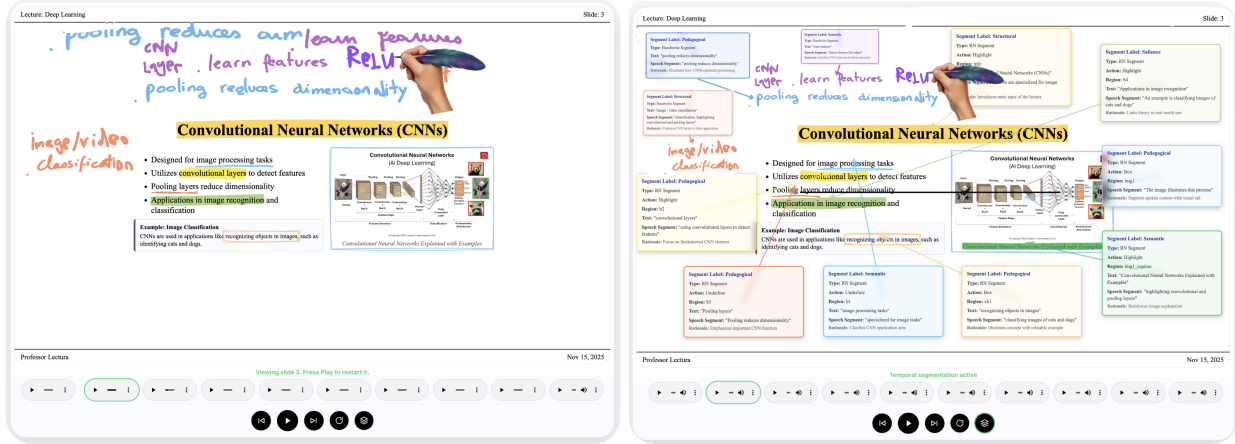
Lecture: Deep Learning

Slide: 3

pooling reduces dim learn features
CNN
layer . learn features RELU
pooling reduces dimensionality

image/video classification

Convolutional Neural Networks (CNNs)

- Designed for image processing tasks
- Utilizes convolutional layers to detect features
- Pooling layers reduce dimensionality
- Applications in image recognition and classification

Convolutional Neural Networks
(AI Deep Learning)

Convolutional Neural Networks Explained with Examples

Example: Image Classification
CNNs are used in applications like recognizing objects in images, such as identifying cats and dogs.

Professor Lectura

Nov 15, 2025

Viewing slide 3. Press Play to restart it.

Lecture: Deep Learning

Slide: 3

Segment Label: Pedagogical
Type: Handwrite Segment
Text: "pooling reduces dimensionality"
Speech Segment: "pooling reduces dimensionality"
Rationale: Illustrates how CNNs optimize processing

Segment Label: Semantic
Type: Handwrite Segment
Text: "learn features"
Speech Segment: "these features like edges"
Rationale: Clarifies CNN function in feature learning

Segment Label: Structural
Type: RN Segment
Action: Highlight
Region: title
Text: "Convolutional Neural Networks (CNNs)"
Speech Segment: "CNNs are specialized for image"
Rationale: Introduces main topic of the lecture

Segment Label: Salience
Type: RN Segment
Action: Highlight
Region: b4
Text: "Applications in image recognition"
Speech Segment: "An example is classifying images of cats and dogs"
Rationale: Links theory to real-world use

Segment Label: Structural
Type: Handwrite Segment
Text: "image / video classification"
Speech Segment: "classification, highlighting convolutional and pooling layers"
Rationale: Connects CNN focus to their application

CNN
layer . learn features RELU
pooling reduces dimensionality

image/video classification

Convolutional Neural Networks (CNNs)

- Designed for image processing tasks
- Utilizes convolutional layers to detect features
- Pooling layers reduce dimensionality
- Applications in image recognition and classification

Segment Label: Pedagogical
Type: RN Segment
Action: Highlight
Region: b2
Text: "convolutional layers"
Speech Segment: "using convolutional layers to detect features"
Rationale: Focus on fundamental CNN element

Segment Label: Pedagogical
Type: RN Segment
Action: Box
Region: img1
Speech Segment: "The image illustrates this process"
Rationale: Supports spoken content with visual aid

Example: Image Classification
CNNs are used in applications like recognizing objects in images, such as identifying cats and dogs.

Segment Label: Semantic
Type: RN Segment
Action: Highlight
Region: img1_caption
Text: "Convolutional Neural Networks Explained with Examples"
Speech Segment: "highlighting convolutional and pooling layers"
Rationale: Reinforces image explanation

Segment Label: Pedagogical
Type: RN Segment
Action: Underline
Region: b3
Text: "Pooling layers"
Speech Segment: "Pooling reduces dimensionality"
Rationale: Emphasizes important CNN function

Segment Label: Semantic
Type: RN Segment
Action: Underline
Region: b1
Text: "image processing tasks"
Speech Segment: "specialized for image tasks"
Rationale: Clarifies CNN application area

Segment Label: Pedagogical
Type: RN Segment
Action: Box
Region: eb1
Text: "recognizing objects in images"
Speech Segment: "classifying images of cats and dogs"
Rationale: Illustrates concept with relatable example

Professor Lectura

Nov 15, 2025

Temporal segmentation active